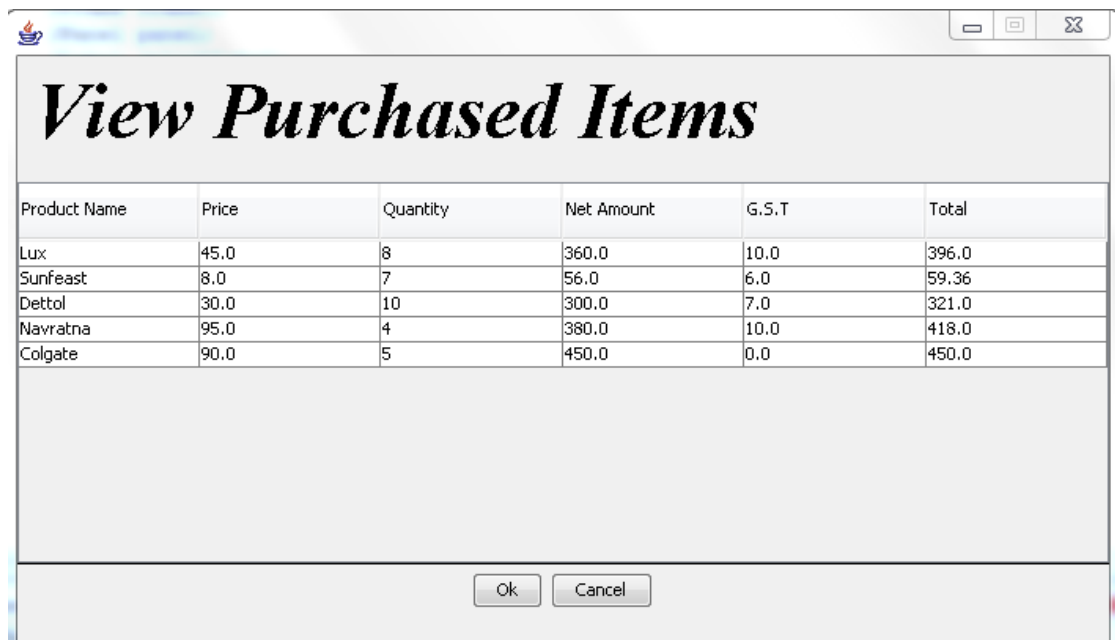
View Purchased Items

| Product Name | Price | Quantity | Net Amount | G.S.T | Total |
|---|---|---|---|---|---|
| Lux | 45.0 | 8 | 360.0 | 10.0 | 396.0 |
| Sunfeast | 8.0 | 7 | 56.0 | 6.0 | 59.36 |
| Dettol | 30.0 | 10 | 300.0 | 7.0 | 321.0 |
| Navratna | 95.0 | 4 | 380.0 | 10.0 | 418.0 |
| Colgate | 90.0 | 5 | 450.0 | 0.0 | 450.0 |

Ok Cancel